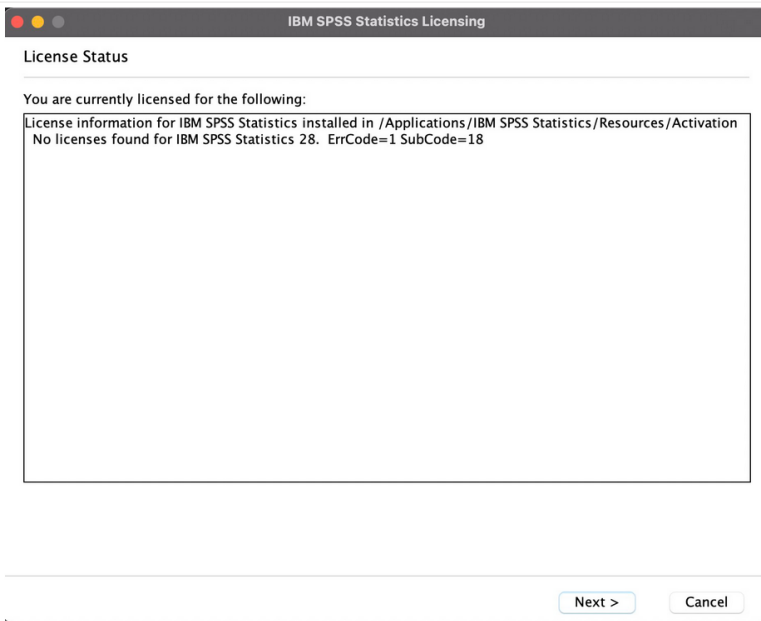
IBM SPSS Statistics Licensing

License Status

You are currently licensed for the following:

License information for IBM SPSS Statistics installed in /Applications/IBM SPSS Statistics/Resources/Activation
No licenses found for IBM SPSS Statistics 28. ErrCode=1 SubCode=18

Next >

Cancel